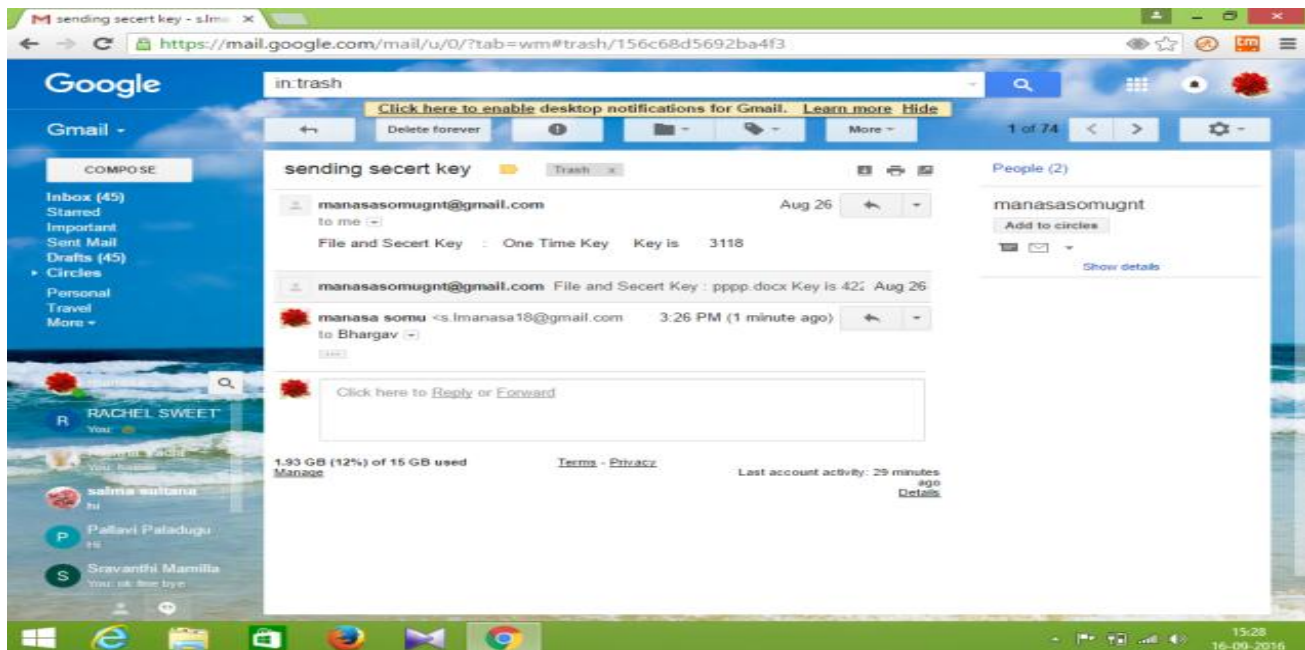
sending secert key - s.lma ×

https://mail.google.com/mail/u/0/?tab=wm#trash/156c68d5692ba4f3

Google

in:trash

Click here to enable desktop notifications for Gmail. Learn more Hide

Gmail -

Delete forever

More -

1 of 74

COMPOSE

Inbox (45)
Starred
Important
Sent Mail
Drafts (45)
Circles
Personal
Travel
More -

sending secert key

Trash ×

manasasomugnt@gmail.com
to me

Aug 26

File and Secert Key : One Time Key Key is 3118

manasasomugnt@gmail.com File and Secert Key : pppp.docx Key is 42 Aug 26

manasa somu <s.lmanasa18@gmail.com 3:26 PM (1 minute ago)
to Bhargav

Click here to Reply or Forward

1.93 GB (12%) of 15 GB used
Manage

Terms - Privacy

Last account activity: 29 minutes ago
Details

People (2)

manasasomugnt

Add to circles

Show details

RACHEL SWEET
You:

salma sultana
hi

Pallavi Paladugu

Sravanthi Mamilla
You: ok fine bye

15:28
16-09-2016